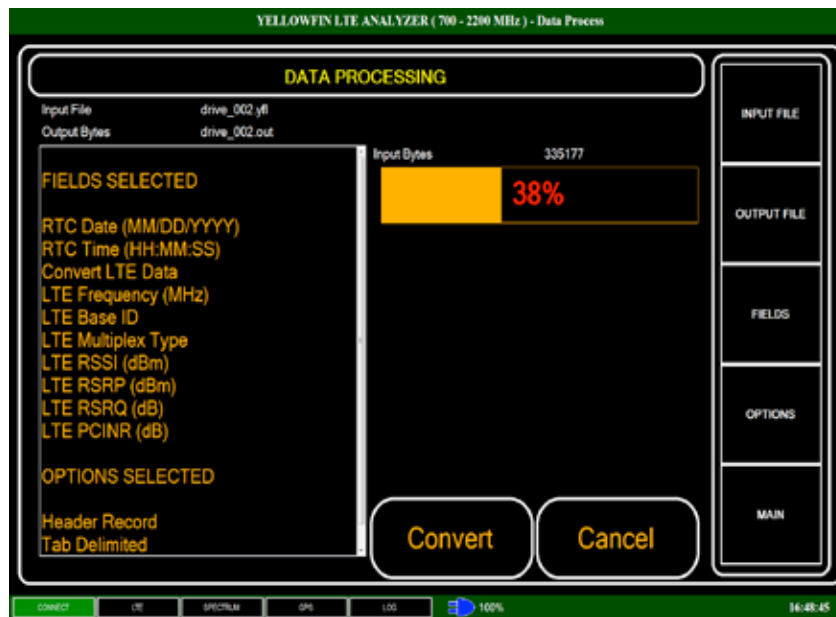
YELLOWFIN LTE ANALYZER ( 700 - 2200 MHz ) - Data Process

DATA PROCESSING

Input File drive_002.yfl
Output Bytes drive_002.out

FIELDS SELECTED

RTC Date (MM/DD/YYYY)
RTC Time (HH:MM:SS)
Convert LTE Data
LTE Frequency (MHz)
LTE Base ID
LTE Multiplex Type
LTE RSSI (dBm)
LTE RSRP (dBm)
LTE RSRQ (dB)
LTE PCINR (dB)

OPTIONS SELECTED

Header Record
Tab Delimited

Input Bytes 335177

38%

Convert

Cancel

INPUT FILE

OUTPUT FILE

FIELDS

OPTIONS

MAIN

CONNECT
LTE
SPECTRUM
GPS
LOG
100%
16:48:45